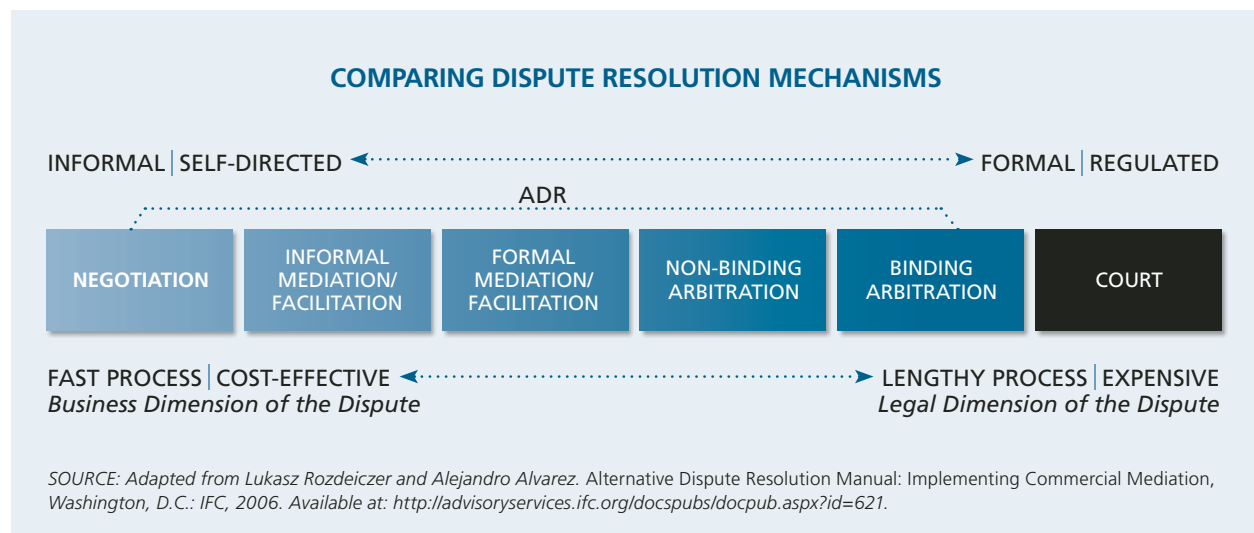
COMPARING DISPUTE RESOLUTION MECHANISMS

INFORMAL | SELF-DIRECTED

FORMAL | REGULATED

ADR

NEGOTIATION

INFORMAL MEDIATION/ FACILITATION

FORMAL MEDIATION/ FACILITATION

NON-BINDING ARBITRATION

BINDING ARBITRATION

COURT

FAST PROCESS | COST-EFFECTIVE
*Business Dimension of the Dispute*

LENGTHY PROCESS | EXPENSIVE
*Legal Dimension of the Dispute*

*SOURCE: Adapted from Lukasz Rozdeiczer and Alejandro Alvarez.* Alternative Dispute Resolution Manual: Implementing Commercial Mediation, *Washington, D.C.: IFC, 2006. Available at: http://advisoryservices.ifc.org/docspubs/docpub.aspx?id=621.*